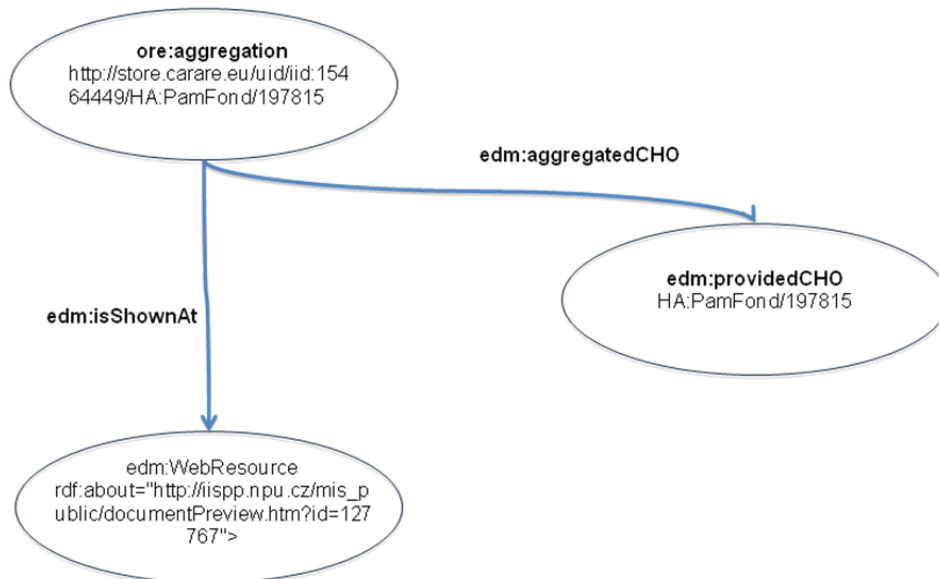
ore:aggregation
http://store.carare.eu/uid/iid:15464449/HA:PamFond/197815

edm:aggregatedCHO

edm:providedCHO
HA:PamFond/197815

edm:isShownAt

edm:WebResource
rdf:about="http://iispp.npu.cz/mis_public/documentPreview.htm?id=127767">